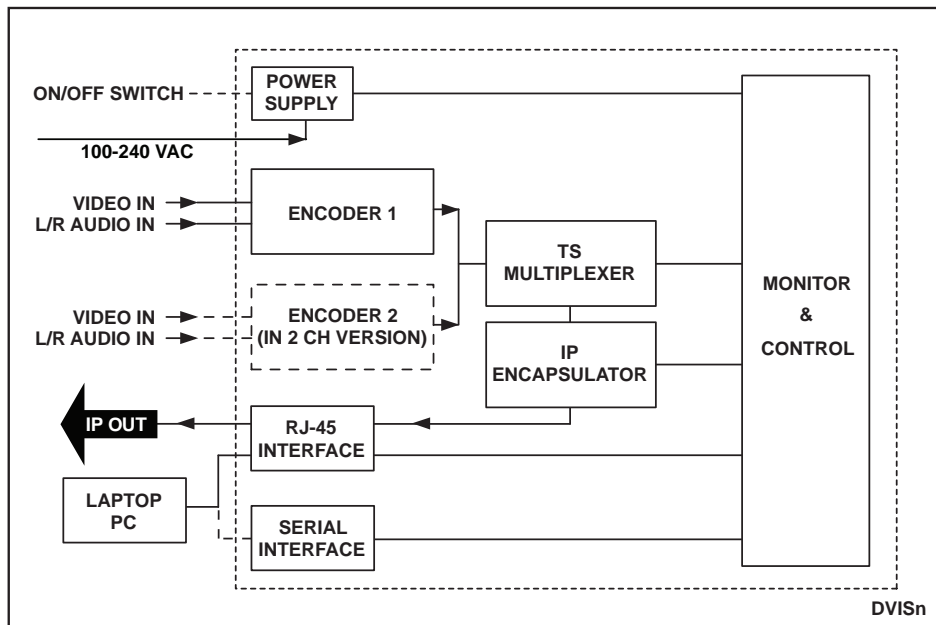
ON/OFF SWITCH

POWER SUPPLY

100-240 VAC

VIDEO IN
L/R AUDIO IN

ENCODER 1

VIDEO IN
L/R AUDIO IN

ENCODER 2 (IN 2 CH VERSION)

TS MULTIPLEXER

IP ENCAPSULATOR

MONITOR & CONTROL

IP OUT

RJ-45 INTERFACE

LAPTOP PC

SERIAL INTERFACE

DVISn